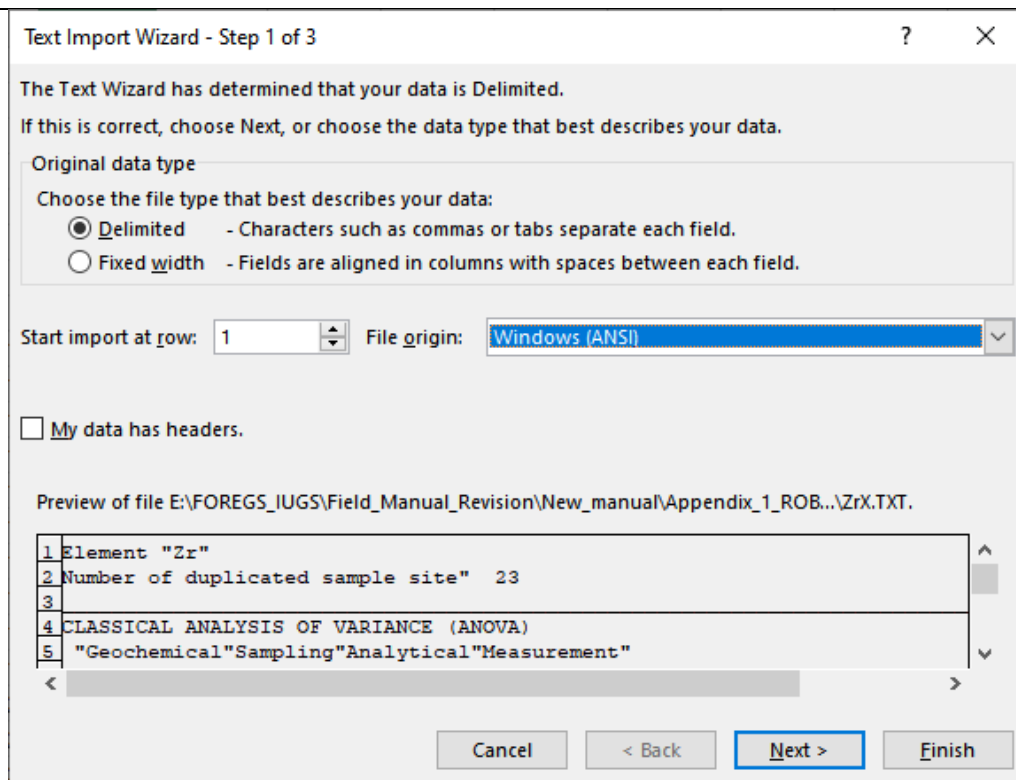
Text Import Wizard - Step 1 of 3

?

×

The Text Wizard has determined that your data is Delimited.

If this is correct, choose Next, or choose the data type that best describes your data.

Original data type

Choose the file type that best describes your data:

Delimited - Characters such as commas or tabs separate each field.

Fixed width - Fields are aligned in columns with spaces between each field.

Start import at row: 1

File origin: Windows (ANSI)

My data has headers.

Preview of file E:\FOREGS_IUGS\Field_Manual_Revision\New_manual\Appendix_1_ROB...\ZrX.TXT.

1 Element "Zr"
2 Number of duplicated sample site" 23
3
4 CLASSICAL ANALYSIS OF VARIANCE (ANOVA)
5 "Geochemical"Sampling"Analytical"Measurement"

Cancel

< Back

Next >

Finish